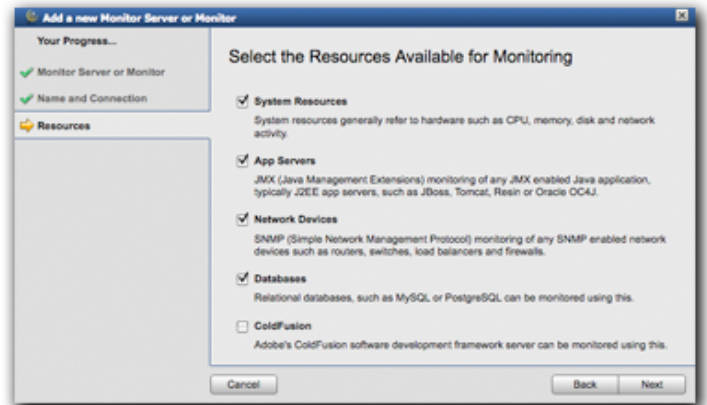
Add a new Monitor Server or Monitor

Your Progress...

Monitor Server or Monitor

Name and Connection

Resources

Select the Resources Available for Monitoring

System Resources

System resources generally refer to hardware such as CPU, memory, disk and network activity.

App Servers

JMX (Java Management Extensions) monitoring of any JMX enabled Java application, typically J2EE app servers, such as JBoss, Tomcat, Resin or Oracle OC4J.

Network Devices

SNMP (Simple Network Management Protocol) monitoring of any SNMP enabled network devices such as routers, switches, load balancers and firewalls.

Databases

Relational databases, such as MySQL or PostgreSQL can be monitored using this.

ColdFusion

Adobe's ColdFusion software development framework server can be monitored using this.

Cancel

Back

Next